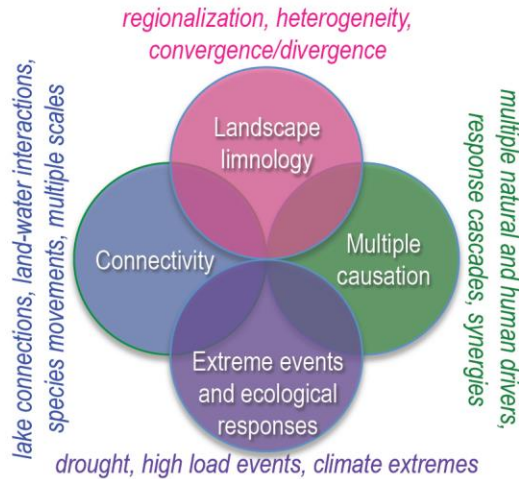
regionalization, heterogeneity, convergence/divergence

lake connections, land-water interactions, species movements, multiple scales

Landscape limnology

Connectivity

Multiple causation

Extreme events and ecological responses

multiple natural and human drivers, response cascades, synergies

drought, high load events, climate extremes